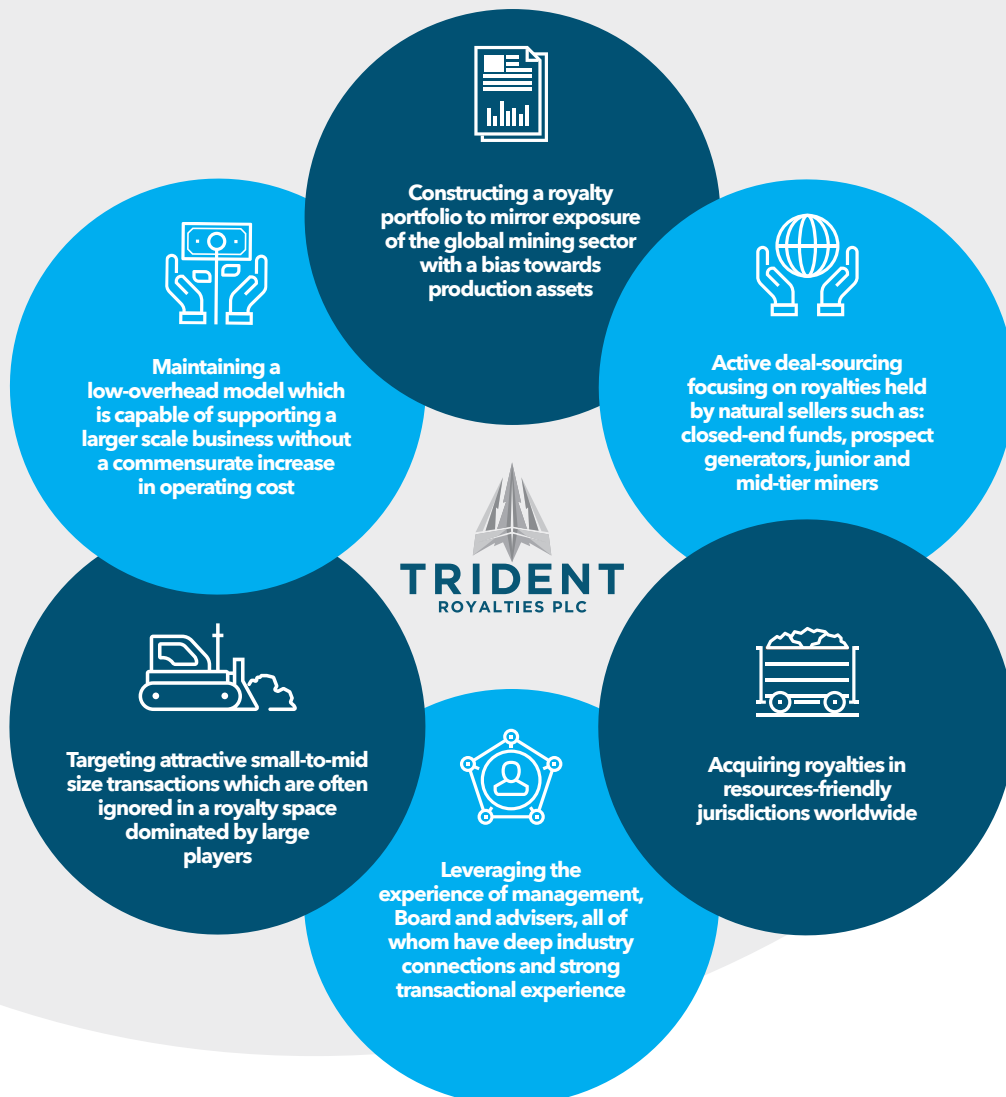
Constructing a royalty portfolio to mirror exposure of the global mining sector with a bias towards production assets

Maintaining a low-overhead model which is capable of supporting a larger scale business without a commensurate increase in operating cost

Active deal-sourcing focusing on royalties held by natural sellers such as: closed-end funds, prospect generators, junior and mid-tier miners

TRIDENT
ROYALTIES PLC

Targeting attractive small-to-mid size transactions which are often ignored in a royalty space dominated by large players

Acquiring royalties in resources-friendly jurisdictions worldwide

Leveraging the experience of management, Board and advisers, all of whom have deep industry connections and strong transactional experience